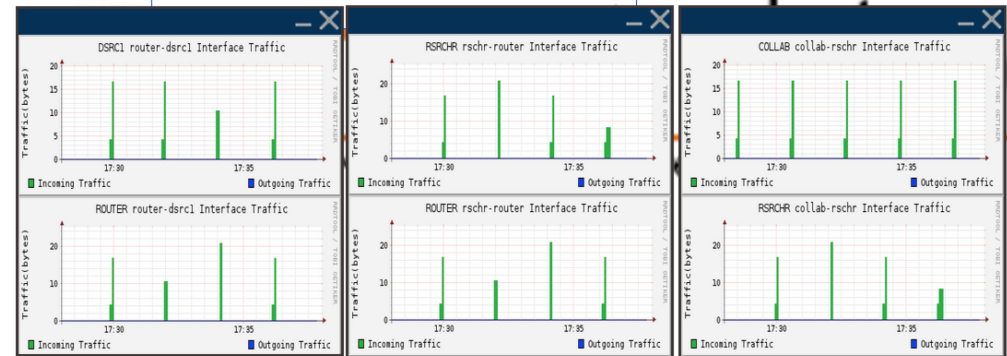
DSRC1 router-dsrc1 Interface Traffic

RRDTOOL / TOBI OETIKER

Traffic(bytes)

20
15
10
5
0

17:30
17:35

Incoming Traffic
Outgoing Traffic

ROUTER router-dsrc1 Interface Traffic

RRDTOOL / TOBI OETIKER

Traffic(bytes)

20
10
0

17:30
17:35

Incoming Traffic
Outgoing Traffic

RSRCHR rschr-router Interface Traffic

RRDTOOL / TOBI OETIKER

Traffic(bytes)

20
10
0

17:30
17:35

Incoming Traffic
Outgoing Traffic

ROUTER rschr-router Interface Traffic

RRDTOOL / TOBI OETIKER

Traffic(bytes)

20
10
0

17:30
17:35

Incoming Traffic
Outgoing Traffic

COLLAB collab-rschr Interface Traffic

RRDTOOL / TOBI OETIKER

Traffic(bytes)

20
15
10
5
0

17:30
17:35

Incoming Traffic
Outgoing Traffic

RSRCHR collab-rschr Interface Traffic

RRDTOOL / TOBI OETIKER

Traffic(bytes)

20
10
0

17:30
17:35

Incoming Traffic
Outgoing Traffic